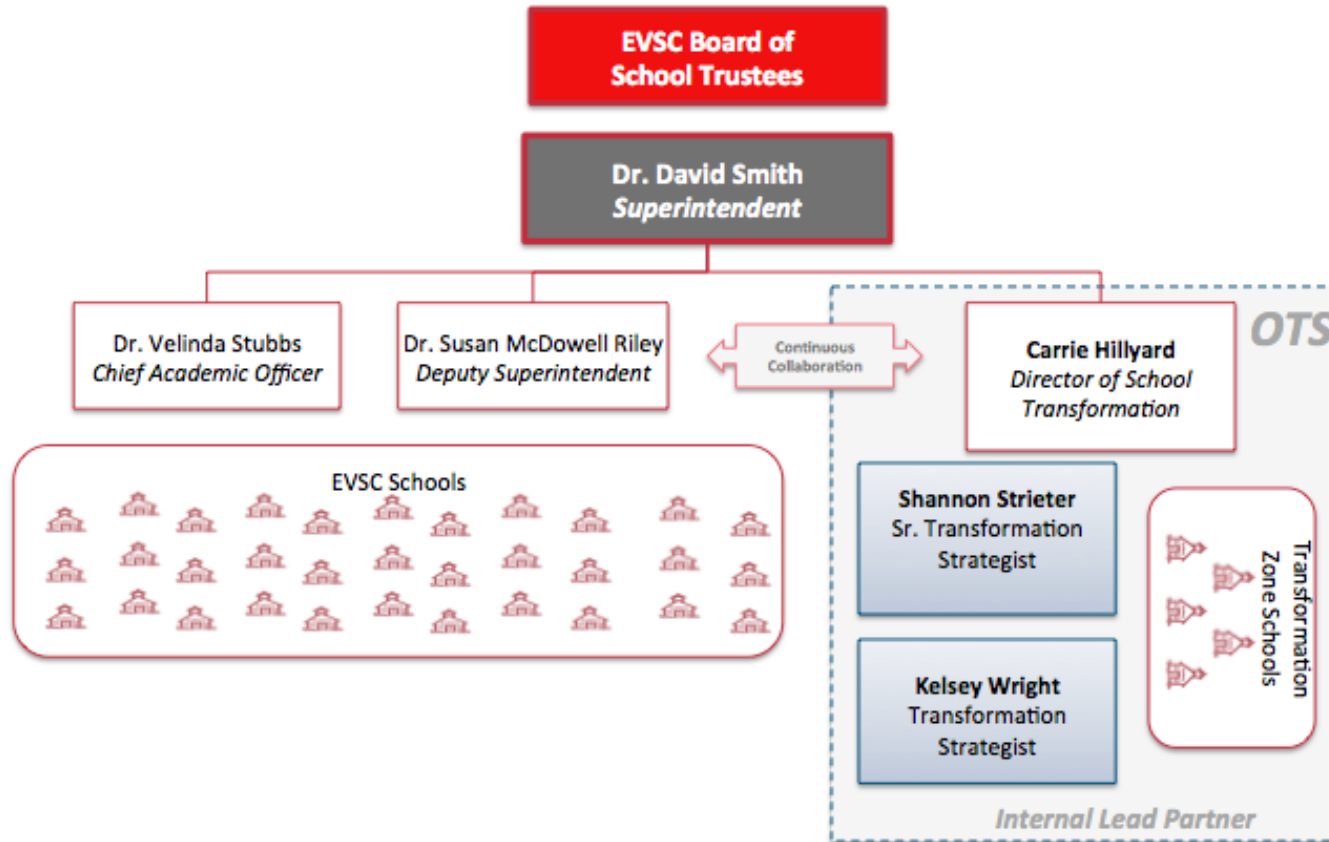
EVSC Board of School Trustees

Dr. David Smith
*Superintendent*

Dr. Velinda Stubbs
*Chief Academic Officer*

Dr. Susan McDowell Riley
*Deputy Superintendent*

Continuous Collaboration

OTS

Carrie Hillyard
*Director of School Transformation*

EVSC Schools

Shannon Strieter
Sr. Transformation Strategist

Kelsey Wright
Transformation Strategist

Transformation Zone Schools

Internal Lead Partner